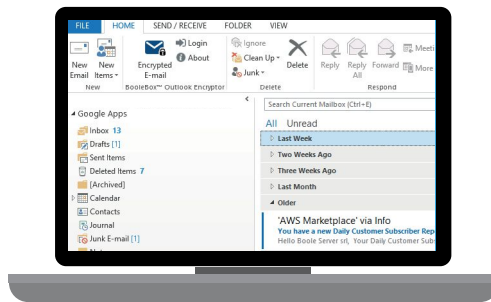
FILE HOME SEND / RECEIVE FOLDER VIEW

New Email New Items
New

Encrypted E-mail
Login
About
BooleBox™ Outlook Encryptor

Ignore
Clean Up
Junk
Delete
Delete

Reply Reply All Forward
Meeti
More
Respond

Google Apps
Inbox 13
Drafts [1]
Sent Items
Deleted Items 7
[Archived]
Calendar
Contacts
Journal
Junk E-mail [1]

Search Current Mailbox (Ctrl+E)
All Unread
Last Week
Two Weeks Ago
Three Weeks Ago
Last Month
Older
'AWS Marketplace' via Info
You have a new Daily Customer Subscriber Rep
Hello Boole Server srl, Your Daily Customer Subs